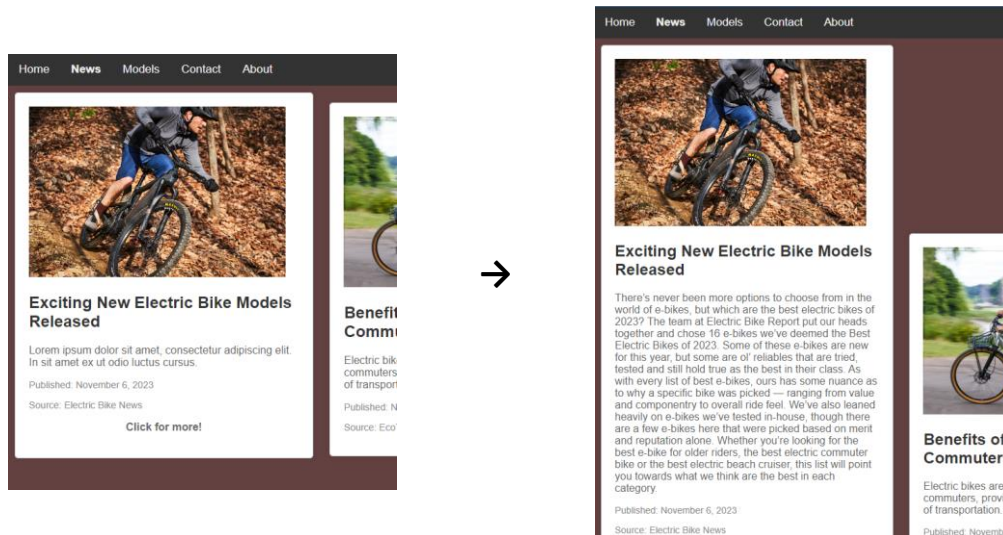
Home News Models Contact About

Exciting New Electric Bike Models Released

Lorem ipsum dolor sit amet, consectetur adipiscing elit. In sit amet ex ut odio luctus cursus.

Published: November 6, 2023

Source: Electric Bike News

Click for more!

Benefit Commu

Electric bik commuters of transpor

Published: N

Source: Eco

Home News Models Contact About

Exciting New Electric Bike Models Released

There's never been more options to choose from in the world of e-bikes, but which are the best electric bikes of 2023? The team at Electric Bike Report put our heads together and chose 16 e-bikes we've deemed the Best Electric Bikes of 2023. Some of these e-bikes are new for this year, but some are ol' reliables that are tried, tested and still hold true as the best in their class. As with every list of best e-bikes, ours has some nuance as to why a specific bike was picked — ranging from value and componentry to overall ride feel. We've also leaned heavily on e-bikes we've tested in-house, though there are a few e-bikes here that were picked based on merit and reputation alone. Whether you're looking for the best e-bike for older riders, the best electric commuter bike or the best electric beach cruiser, this list will point you towards what we think are the best in each category.

Published: November 6, 2023

Source: Electric Bike News

Benefits of Commuter

Electric bikes are commuters, provi of transportation.

Published: Novemb